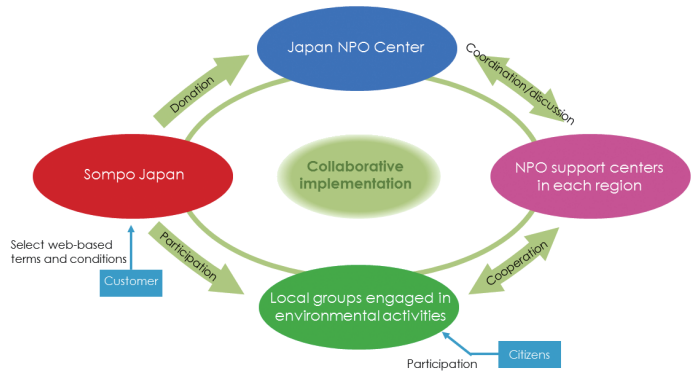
Japan NPO Center

Donation

Coordination/discussion

Sompo Japan

Collaborative implementation

NPO support centers in each region

Select web-based terms and conditions

Customer

Participation

Cooperation

Local groups engaged in environmental activities

Participation

Citizens